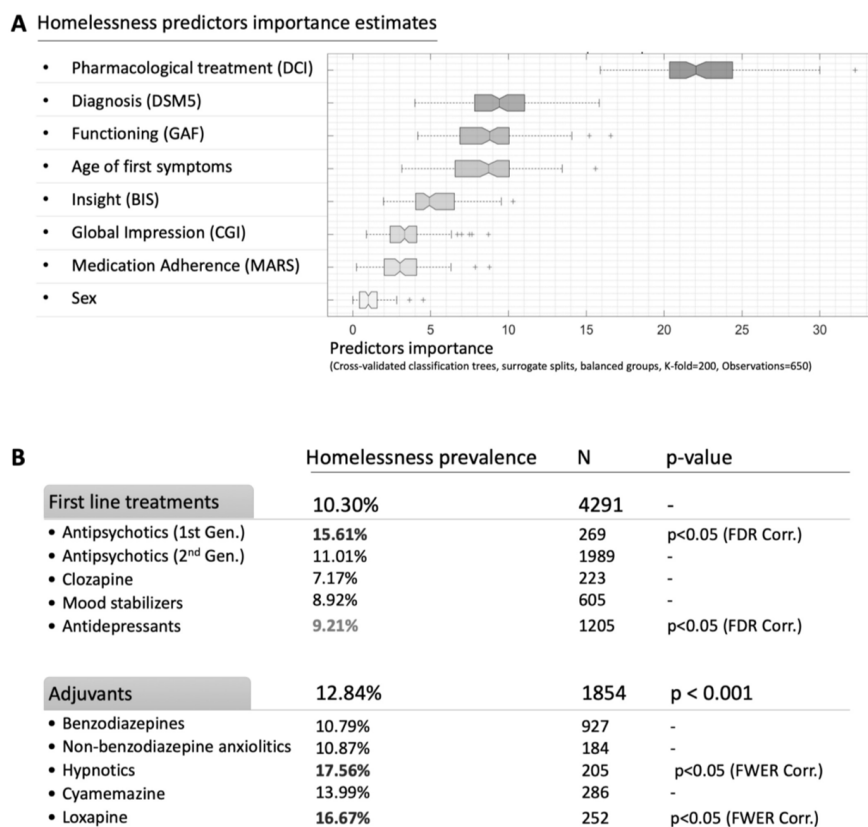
A Homelessness predictors importance estimates

• Pharmacological treatment (DCI)
• Diagnosis (DSM5)
• Functioning (GAF)
• Age of first symptoms
• Insight (BIS)
• Global Impression (CGI)
• Medication Adherence (MARS)
• Sex

0 5 10 15 20 25 30

Predictors importance
(Cross-validated classification trees, surrogate splits, balanced groups, K-fold=200, Observations=650)

B

| | Homelessness prevalence | N | p-value |
|---|---|---|---|
| First line treatments | 10.30% | 4291 | - |
| • Antipsychotics (1st Gen.) | **15.61%** | 269 | p<0.05 (FDR Corr.) |
| • Antipsychotics (2nd Gen.) | 11.01% | 1989 | - |
| • Clozapine | 7.17% | 223 | - |
| • Mood stabilizers | 8.92% | 605 | - |
| • Antidepressants | **9.21%** | 1205 | p<0.05 (FDR Corr.) |
| Adjuvants | 12.84% | 1854 | p < 0.001 |
| • Benzodiazepines | 10.79% | 927 | - |
| • Non-benzodiazepine anxiolitics | 10.87% | 184 | - |
| • Hypnotics | **17.56%** | 205 | p<0.05 (FWER Corr.) |
| • Cyamemazine | 13.99% | 286 | - |
| • Loxapine | **16.67%** | 252 | p<0.05 (FWER Corr.) |